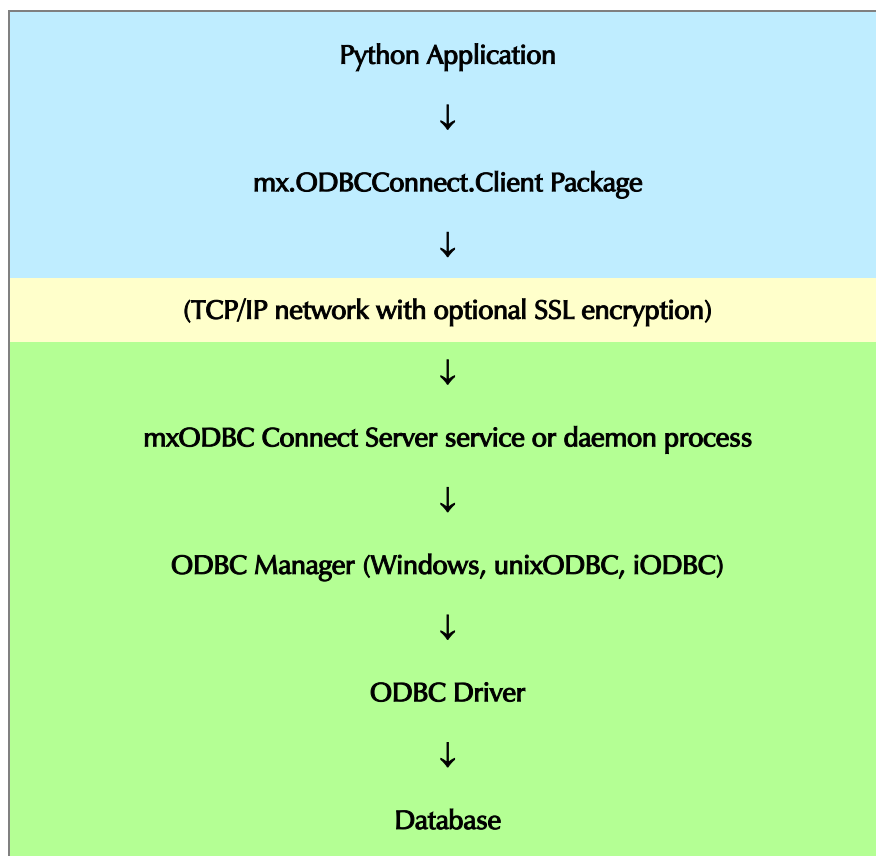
Python Application

↓

mx.ODBCConnect.Client Package

↓

(TCP/IP network with optional SSL encryption)

↓

mxODBC Connect Server service or daemon process

↓

ODBC Manager (Windows, unixODBC, iODBC)

↓

ODBC Driver

↓

Database